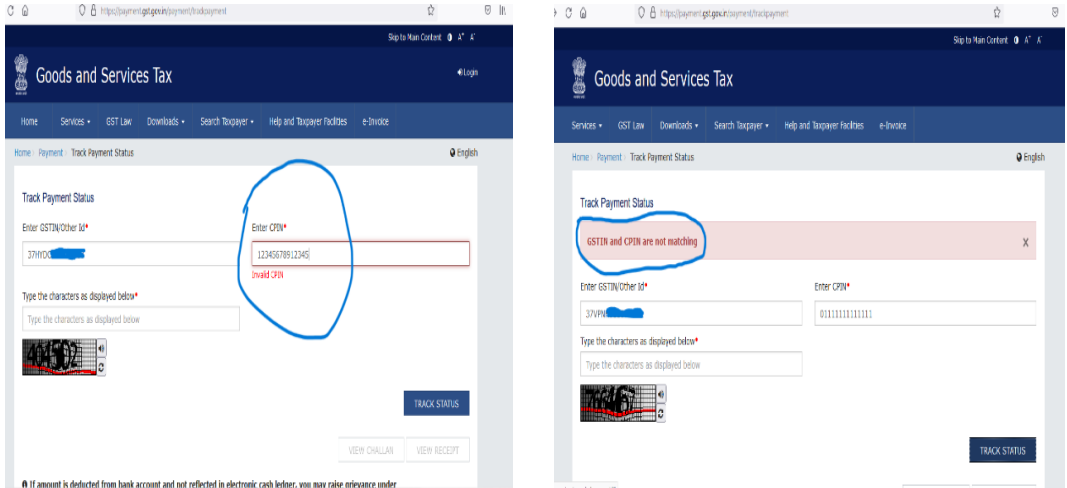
https://payment.gst.gov.in/payment/trackpayment

Skip to Main Content A+ A-

Goods and Services Tax

Login

Home Services GST Law Downloads Search Taxpayer Help and Taxpayer Facilities e-Invoice

Home › Payment › Track Payment Status

English

Track Payment Status

Enter GSTIN/Other Id*

37NYDC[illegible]

Enter CPIN*

12345678912345

Invalid CPIN

Type the characters as displayed below*

Type the characters as displayed below

404562

TRACK STATUS

VIEW CHALLAN VIEW RECEIPT

If amount is deducted from bank account and not reflected in electronic cash ledger, you may raise grievance under

https://payment.gst.gov.in/payment/trackpayment

Skip to Main Content A+ A-

Goods and Services Tax

Services GST Law Downloads Search Taxpayer Help and Taxpayer Facilities e-Invoice

Home › Payment › Track Payment Status

English

Track Payment Status

GSTIN and CPIN are not matching

X

Enter GSTIN/Other Id*

37VPN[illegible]

Enter CPIN*

01111111111111

Type the characters as displayed below*

Type the characters as displayed below

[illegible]

TRACK STATUS